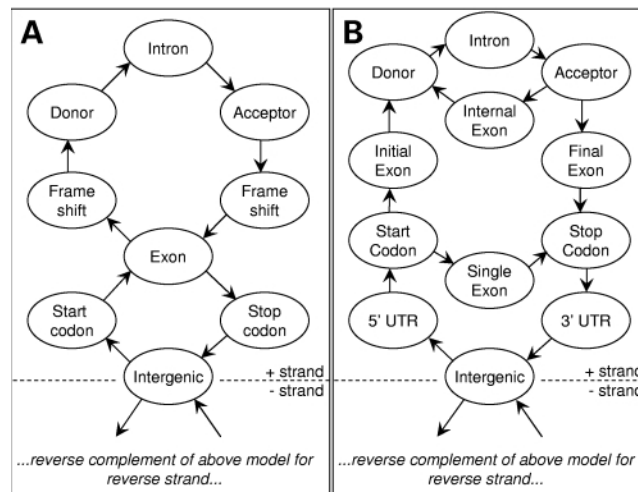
A

Intron

Donor

Acceptor

Frame shift

Frame shift

Exon

Start codon

Stop codon

Intergenic

+ strand
- strand

...reverse complement of above model for reverse strand...

B

Intron

Donor

Acceptor

Internal Exon

Initial Exon

Final Exon

Start Codon

Stop Codon

Single Exon

5' UTR

3' UTR

Intergenic

+ strand
- strand

...reverse complement of above model for reverse strand...